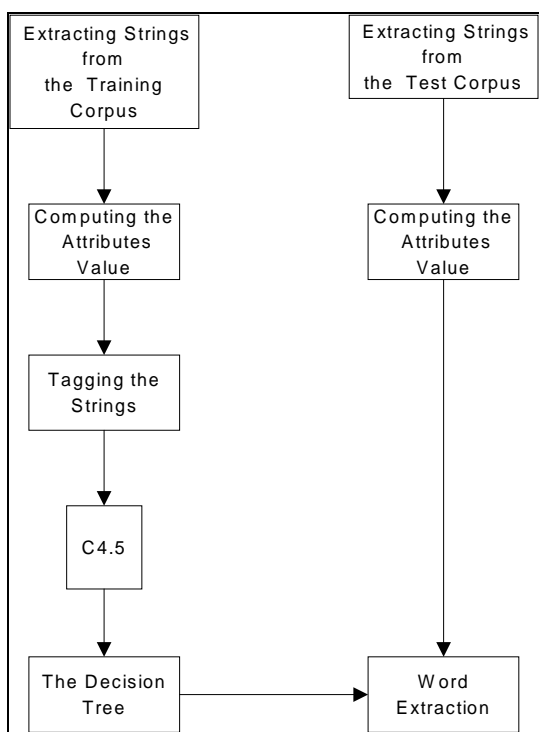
Extracting Strings from the Training Corpus

Extracting Strings from the Test Corpus

Computing the Attributes Value

Computing the Attributes Value

Tagging the Strings

C4.5

The Decision Tree

Word Extraction